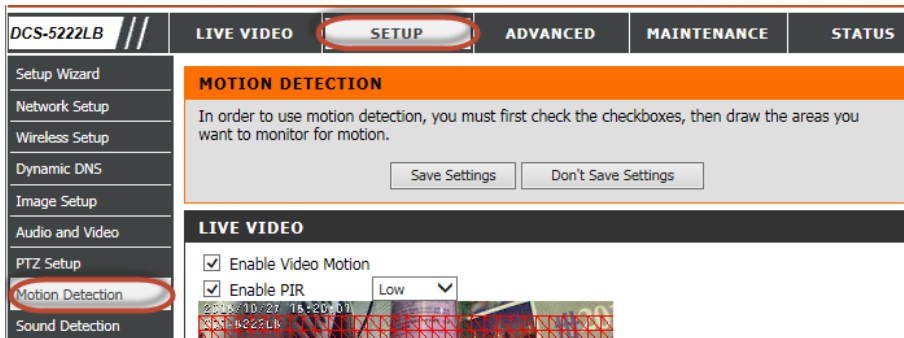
DCS-5222LB

LIVE VIDEO | SETUP | ADVANCED | MAINTENANCE | STATUS

Setup Wizard
Network Setup
Wireless Setup
Dynamic DNS
Image Setup
Audio and Video
PTZ Setup
Motion Detection
Sound Detection

MOTION DETECTION

In order to use motion detection, you must first check the checkboxes, then draw the areas you want to monitor for motion.

Save Settings | Don't Save Settings

LIVE VIDEO

Enable Video Motion
Enable PIR Low

2016/10/27 15:20:01
DCS-5222LB